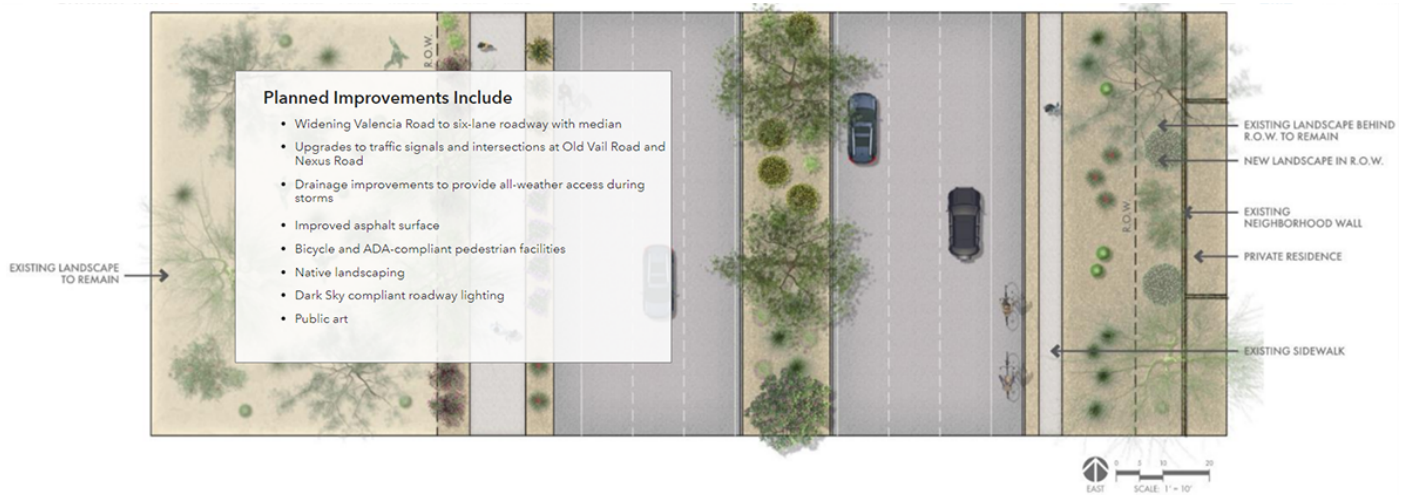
R.O.W.

Planned Improvements Include

- Widening Valencia Road to six-lane roadway with median
- Upgrades to traffic signals and intersections at Old Vail Road and Nexus Road
- Drainage improvements to provide all-weather access during storms
- Improved asphalt surface
- Bicycle and ADA-compliant pedestrian facilities
- Native landscaping
- Dark Sky compliant roadway lighting
- Public art

EXISTING LANDSCAPE TO REMAIN

R.O.W.

EXISTING LANDSCAPE BEHIND R.O.W. TO REMAIN

NEW LANDSCAPE IN R.O.W.

EXISTING NEIGHBORHOOD WALL

PRIVATE RESIDENCE

EXISTING SIDEWALK

EAST

0 5 10 20

SCALE: 1" = 10'